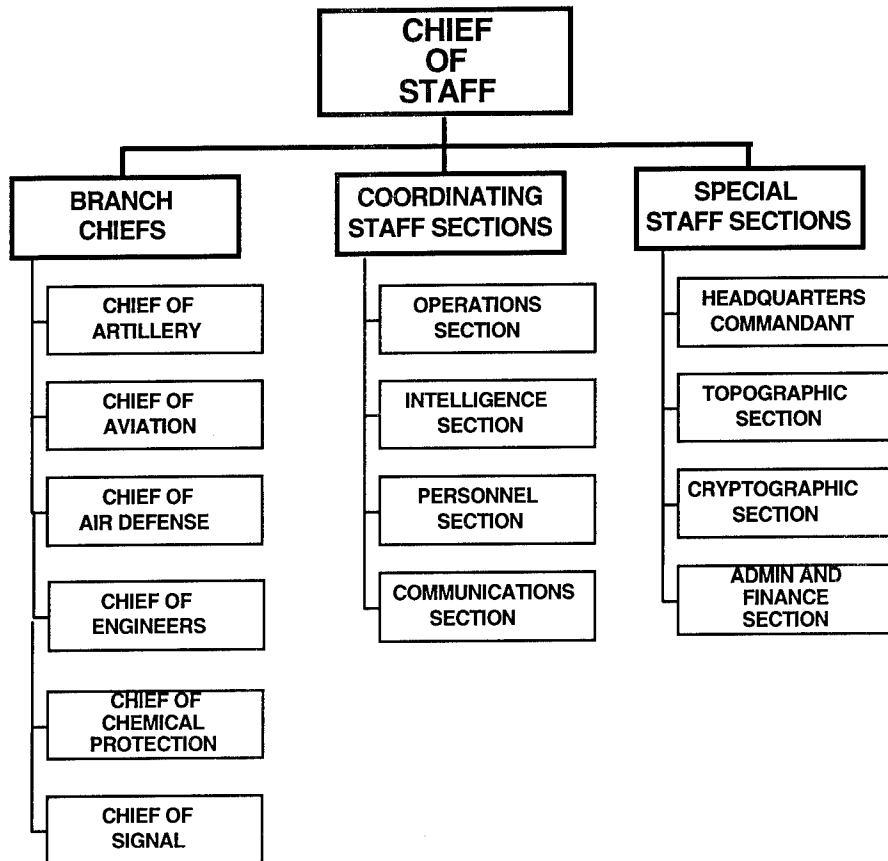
CHIEF OF STAFF

BRANCH CHIEFS

CHIEF OF ARTILLERY

CHIEF OF AVIATION

CHIEF OF AIR DEFENSE

CHIEF OF ENGINEERS

CHIEF OF CHEMICAL PROTECTION

CHIEF OF SIGNAL

COORDINATING STAFF SECTIONS

OPERATIONS SECTION

INTELLIGENCE SECTION

PERSONNEL SECTION

COMMUNICATIONS SECTION

SPECIAL STAFF SECTIONS

HEADQUARTERS COMMANDANT

TOPOGRAPHIC SECTION

CRYPTOGRAPHIC SECTION

ADMIN AND FINANCE SECTION